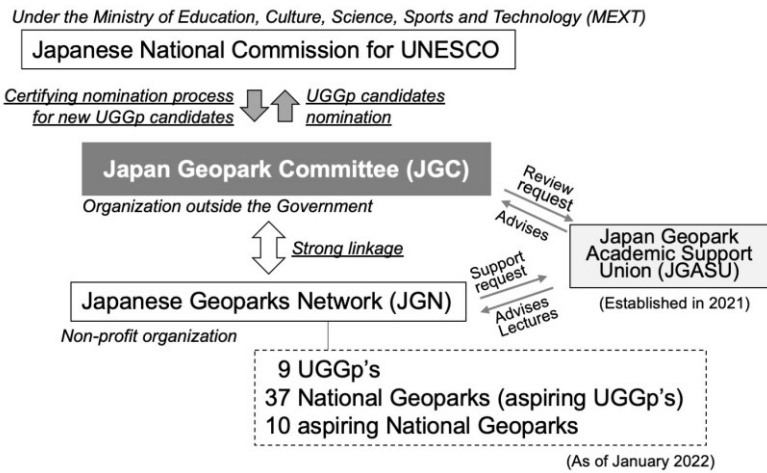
Under the Ministry of Education, Culture, Science, Sports and Technology (MEXT)

Japanese National Commission for UNESCO

Certifying nomination process for new UGGp candidates

UGGp candidates nomination

Japan Geopark Committee (JGC)

Organization outside the Government

Review request

Advises

Japan Geopark Academic Support Union (JGASU)

(Established in 2021)

Strong linkage

Support request

Advises Lectures

Japanese Geoparks Network (JGN)

Non-profit organization

9 UGGp's
37 National Geoparks (aspiring UGGp's)
10 aspiring National Geoparks

(As of January 2022)